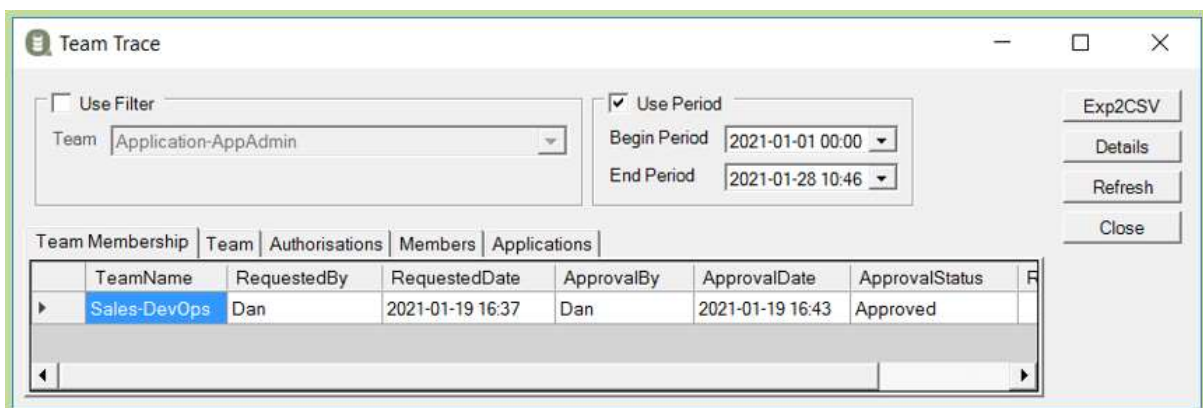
Team Trace

Use Filter
Team Application-AppAdmin

Use Period
Begin Period 2021-01-01 00:00
End Period 2021-01-28 10:46

Exp2CSV
Details
Refresh
Close

Team Membership | Team | Authorisations | Members | Applications

| TeamName | RequestedBy | RequestedDate | ApprovalBy | ApprovalDate | ApprovalStatus | R |
|---|---|---|---|---|---|---|
| Sales-DevOps | Dan | 2021-01-19 16:37 | Dan | 2021-01-19 16:43 | Approved | |